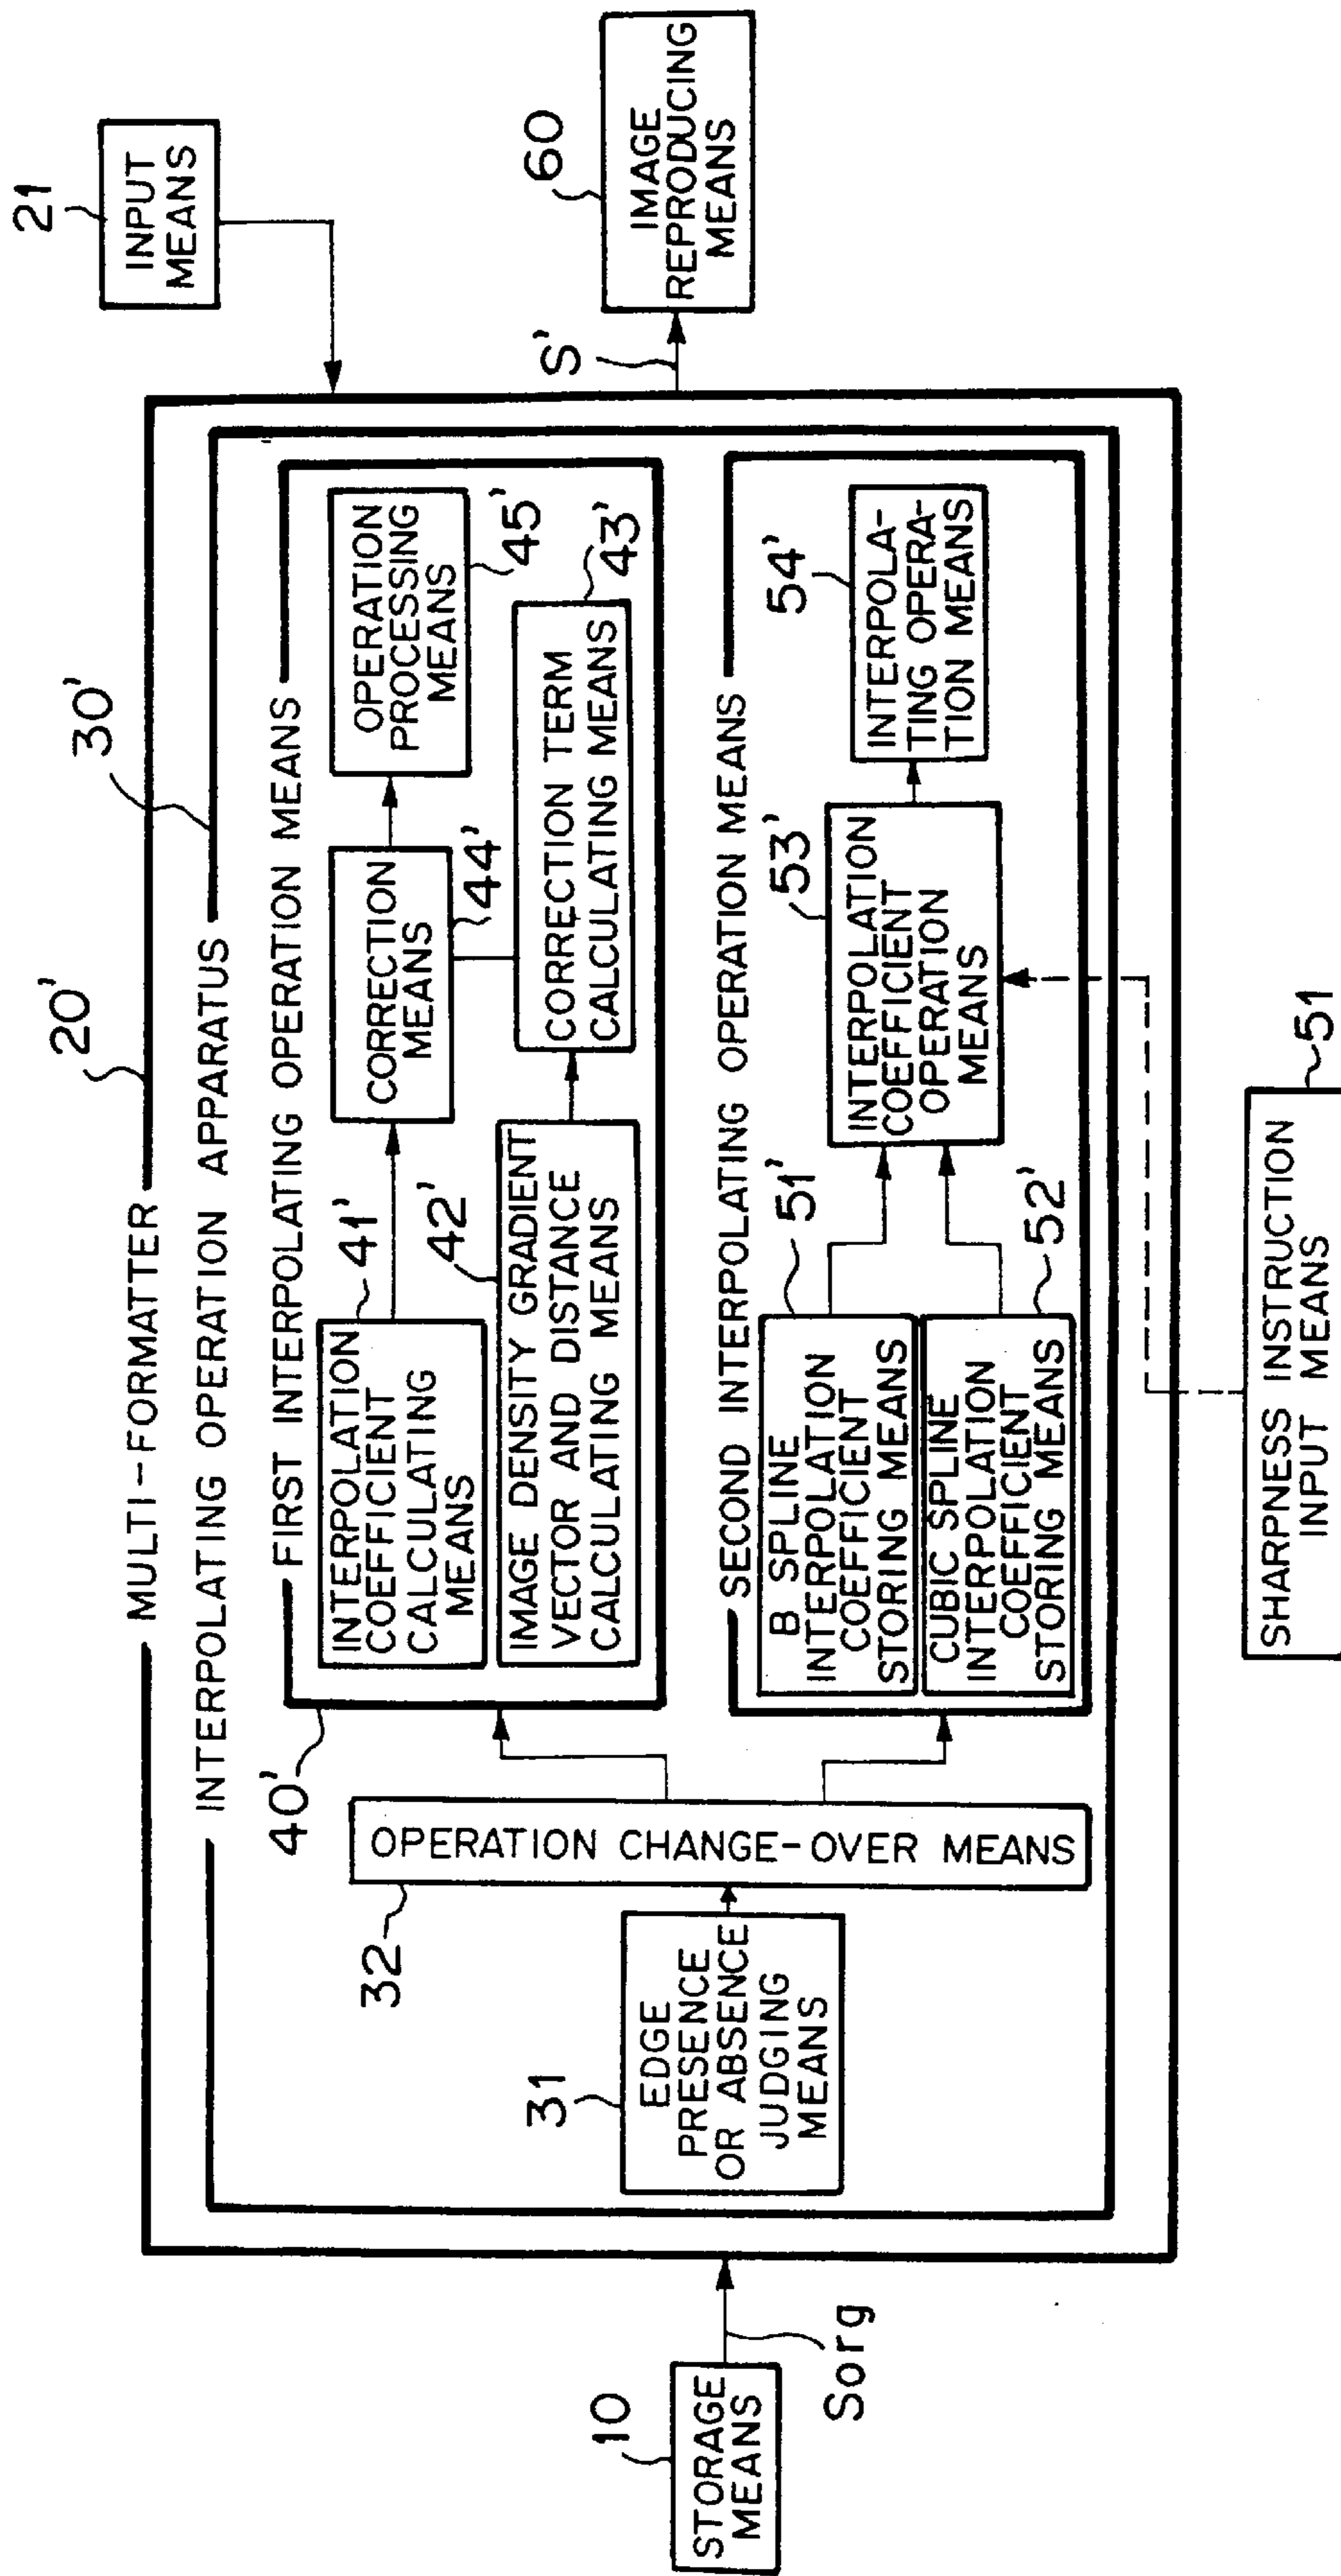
21
INPUT MEANS

60
IMAGE REPRODUCING MEANS

S'

20'
MULTI-FORMATTER

30'
INTERPOLATING OPERATION APPARATUS

40'
FIRST INTERPOLATING OPERATION MEANS

41'
INTERPOLATION COEFFICIENT CALCULATING MEANS

CORRECTION MEANS
44'

OPERATION PROCESSING MEANS
45'

42'
IMAGE DENSITY GRADIENT VECTOR AND DISTANCE CALCULATING MEANS

CORRECTION TERM CALCULATING MEANS
43'

SECOND INTERPOLATING OPERATION MEANS

51'
B SPLINE INTERPOLATION COEFFICIENT STORING MEANS

52'
CUBIC SPLINE INTERPOLATION COEFFICIENT STORING MEANS

53'
INTERPOLATION COEFFICIENT OPERATION MEANS

54'
INTERPOLATING OPERATION MEANS

32
OPERATION CHANGE-OVER MEANS

31
EDGE PRESENCE OR ABSENCE JUDGING MEANS

10
STORAGE MEANS

Sorg

51
SHARPNESS INSTRUCTION INPUT MEANS